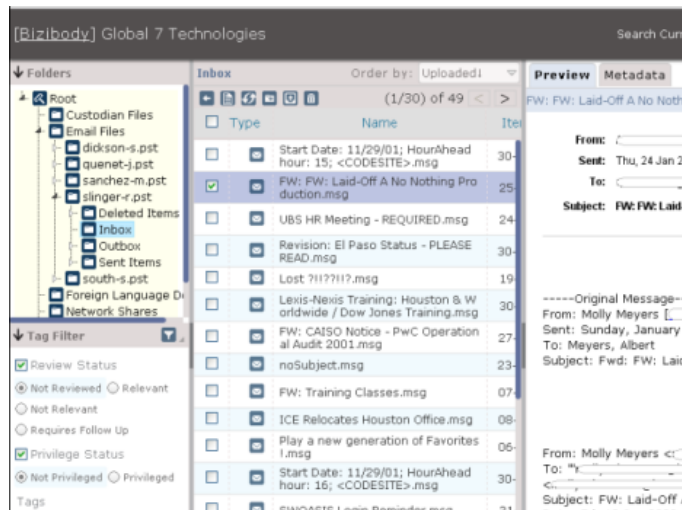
[Bizibody] Global 7 Technologies

Search Cur

Folders

Root
Custodian Files
Email Files
dickson-s.pst
quenet-j.pst
sanchez-m.pst
slinger-r.pst
Deleted Items
Inbox
Outbox
Sent Items
south-s.pst
Foreign Language D
Network Shares

Tag Filter

Review Status
Not Reviewed
Relevant
Not Relevant
Requires Follow Up
Privilege Status
Not Privileged
Privileged
Tags

Inbox

Order by: Uploaded

(1/30) of 49

| | Type | Name | Ite |
|---|---|---|---|
| | | Start Date: 11/29/01; HourAhead hour: 15; <CODESITE>.msg | 30- |
| | | FW: FW: Laid-Off A No Nothing Production.msg | 25 |
| | | UBS HR Meeting - REQUIRED.msg | 24 |
| | | Revision: El Paso Status - PLEASE READ.msg | 30 |
| | | Lost ?!!??!!?.msg | 19 |
| | | Lexis-Nexis Training: Houston & Worldwide / Dow Jones Training.msg | 30 |
| | | FW: CAISO Notice - PwC Operational Audit 2001.msg | 27 |
| | | noSubject.msg | 23 |
| | | FW: Training Classes.msg | 07 |
| | | ICE Relocates Houston Office.msg | 08 |
| | | Play a new generation of Favorites!.msg | 06 |
| | | Start Date: 11/29/01; HourAhead hour: 16; <CODESITE>.msg | 30 |
| | | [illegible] | |

Preview
Metadata

FW: FW: Laid-Off A No Noth

From:
Sent: Thu, 24 Jan 2
To:
Subject: FW: FW: Laid

-----Original Message-
From: Molly Meyers [
Sent: Sunday, January
To: Meyers, Albert
Subject: Fwd: FW: Lai

From: Molly Meyers <
To: "
<
Subject: FW: Laid-Off